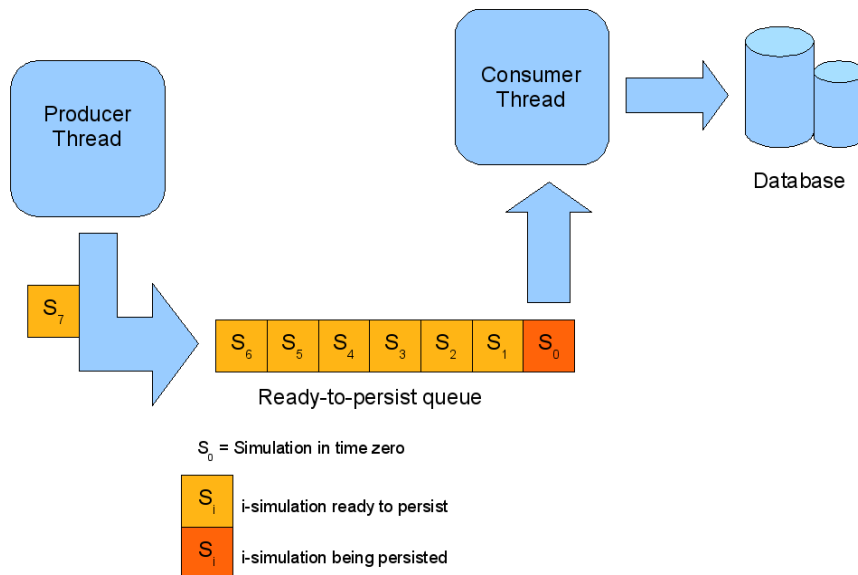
Producer Thread

Consumer Thread

Database

$S_7$

| $S_6$ | $S_5$ | $S_4$ | $S_3$ | $S_2$ | $S_1$ | $S_0$ |
|---|---|---|---|---|---|---|

Ready-to-persist queue

$S_0$ = Simulation in time zero

$S_i$ i-simulation ready to persist

$S_i$ i-simulation being persisted